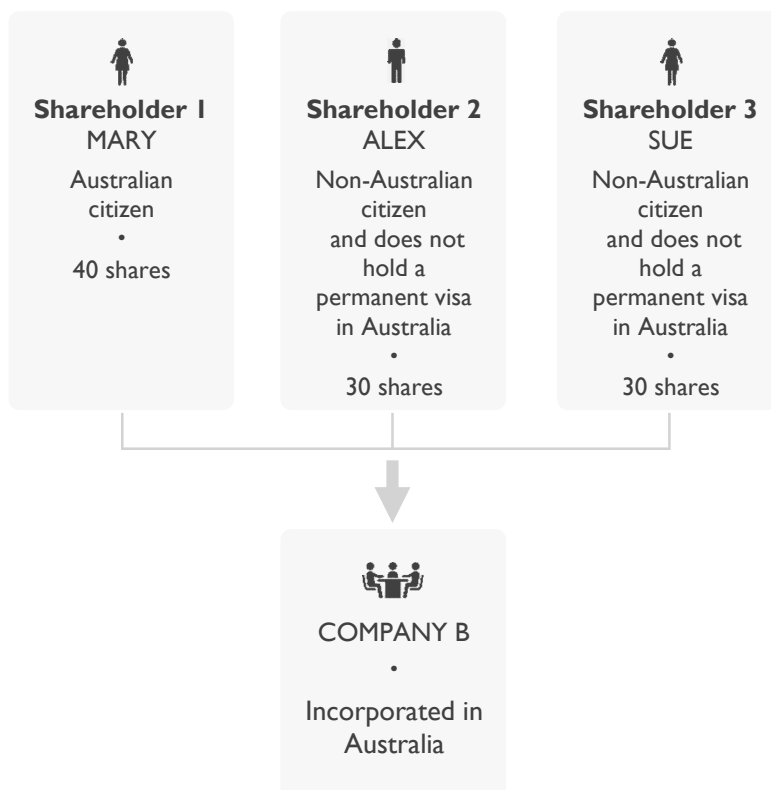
**Shareholder 1**
MARY
Australian citizen
•
40 shares

**Shareholder 2**
ALEX
Non-Australian citizen and does not hold a permanent visa in Australia
•
30 shares

**Shareholder 3**
SUE
Non-Australian citizen and does not hold a permanent visa in Australia
•
30 shares

COMPANY B
•
Incorporated in Australia